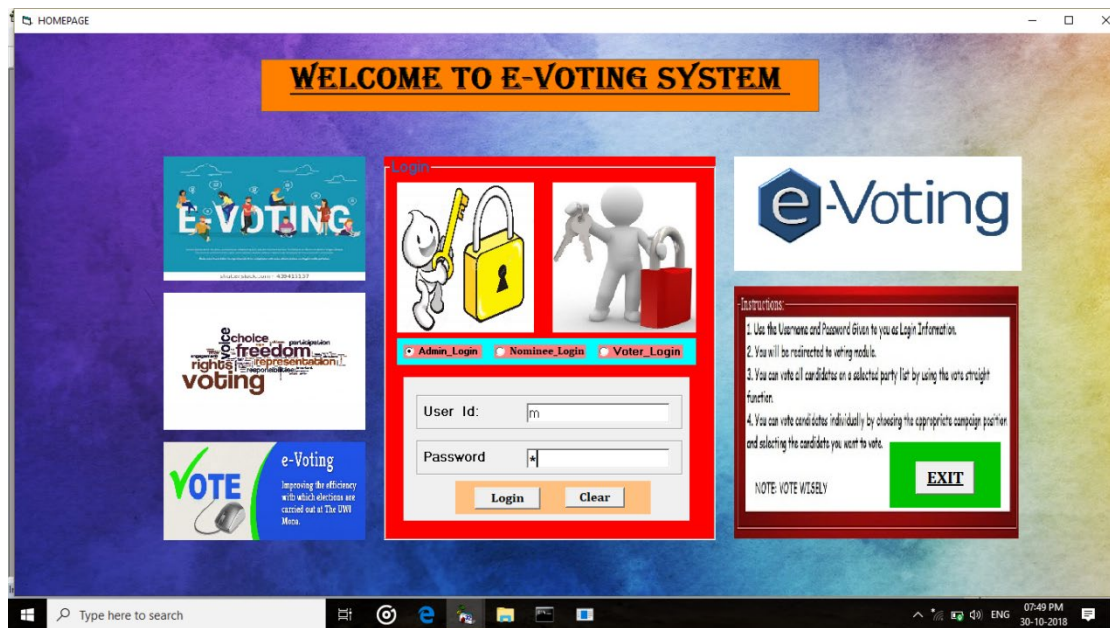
HOMEPAGE

WELCOME TO E-VOTING SYSTEM

E-VOTING

shutterstock.com · 439455337

choice
voice
participation
freedom
representation
rights
responsibilities
voting

VOTE

e-Voting

Improving the efficiency with which elections are carried out at The UWI Mona.

Login

Admin_Login
Nominee_Login
Voter_Login

User Id:
m

Password
*

Login
Clear

e-Voting

Instructions:

1. Use the Username and Password Given to you as Login Information.

2. You will be redirected to voting module.

3. You can vote all candidates on a selected party list by using the vote straight function.

4. You can vote candidates individually by chosing the appropriate campaign position and selecting the candidates you want to vote.

NOTE: VOTE WISELY

EXIT

Type here to search

ENG
07:49 PM
30-10-2018